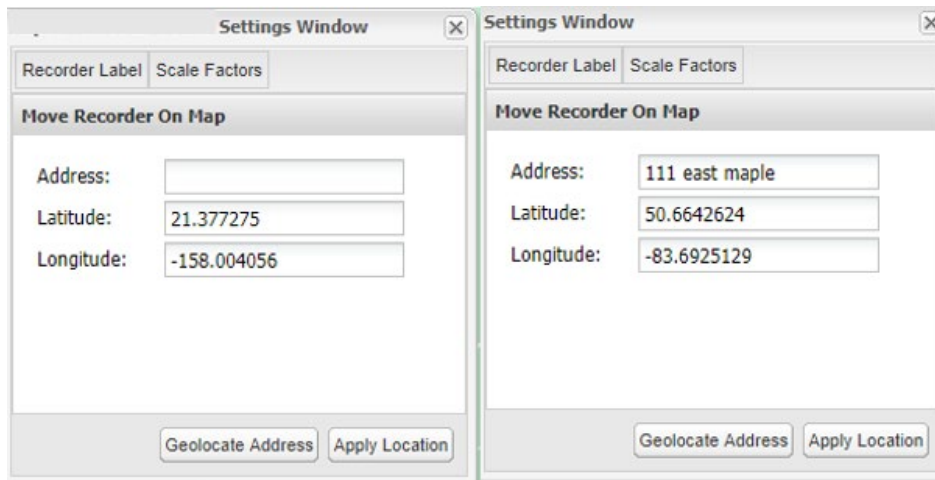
Settings Window

Recorder Label | Scale Factors

Move Recorder On Map

Address:

Latitude: 21.377275

Longitude: -158.004056

Geolocate Address | Apply Location

Settings Window

Recorder Label | Scale Factors

Move Recorder On Map

Address: 111 east maple

Latitude: 50.6642624

Longitude: -83.6925129

Geolocate Address | Apply Location